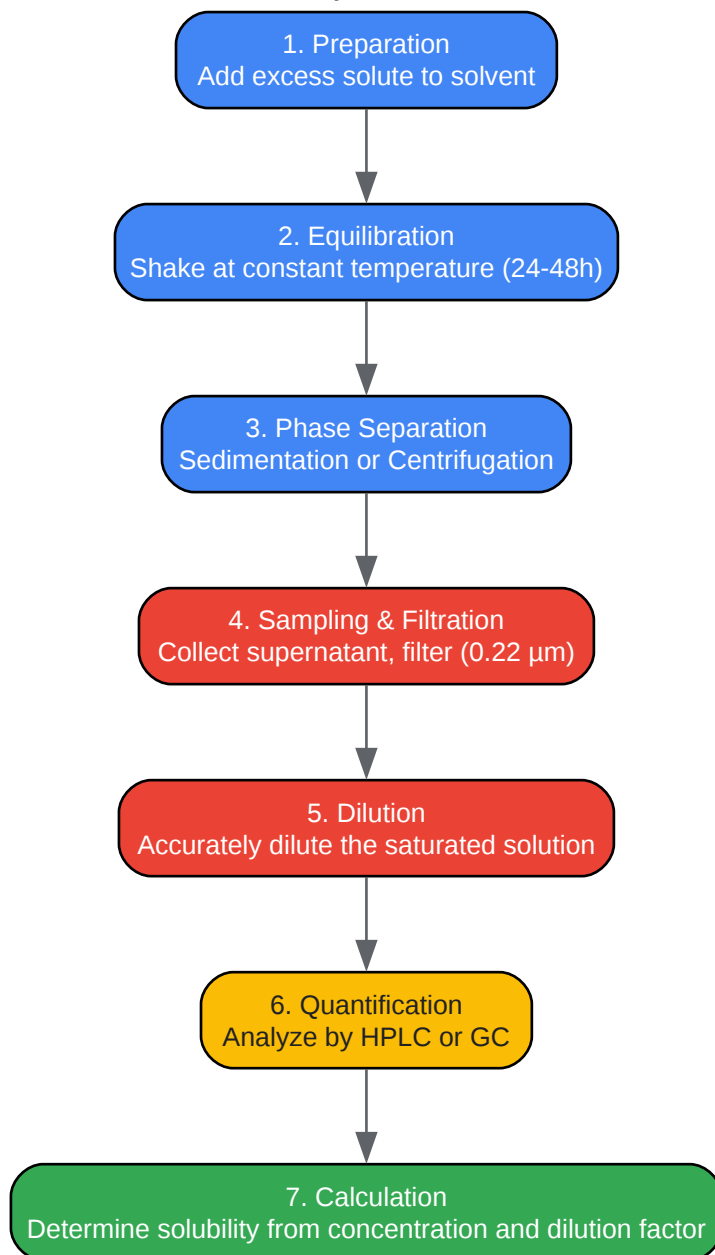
1. Preparation
Add excess solute to solvent

2. Equilibration
Shake at constant temperature (24-48h)

3. Phase Separation
Sedimentation or Centrifugation

4. Sampling & Filtration
Collect supernatant, filter (0.22 µm)

5. Dilution
Accurately dilute the saturated solution

6. Quantification
Analyze by HPLC or GC

7. Calculation
Determine solubility from concentration and dilution factor